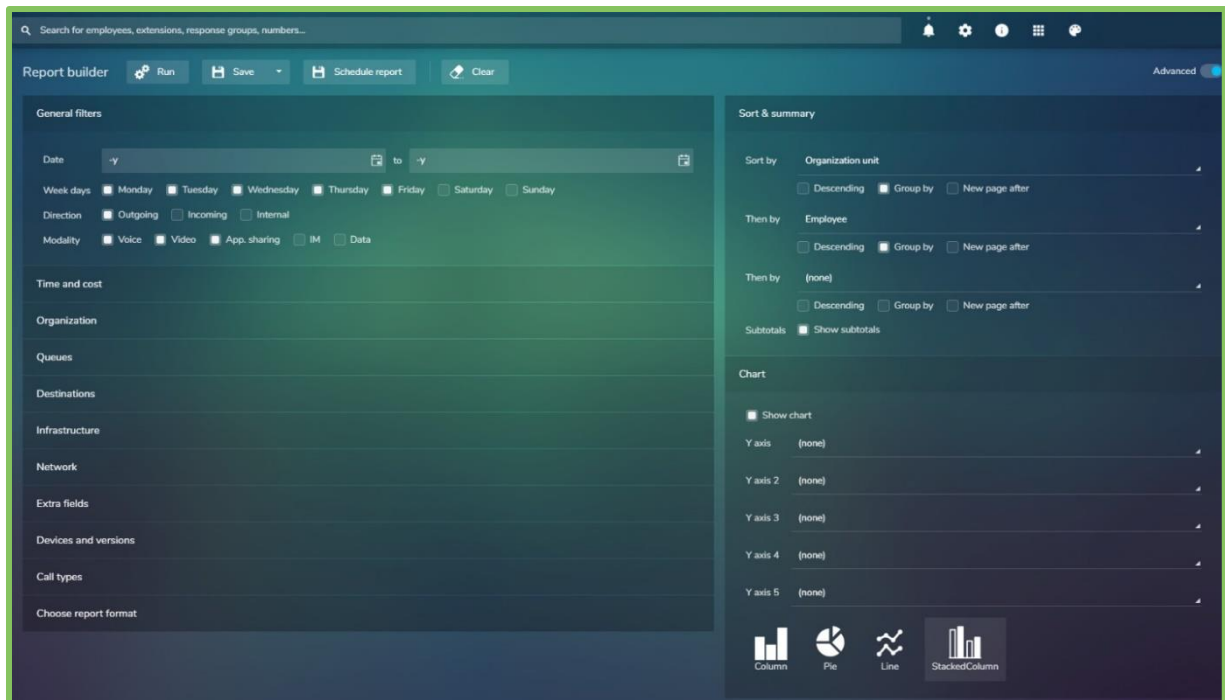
Search for employees, extensions, response groups, numbers...

Report builder Run Save Schedule report Clear

Advanced

General filters

Date -y to -y

Week days Monday Tuesday Wednesday Thursday Friday Saturday Sunday

Direction Outgoing Incoming Internal

Modality Voice Video App. sharing IM Data

Time and cost

Organization

Queues

Destinations

Infrastructure

Network

Extra fields

Devices and versions

Call types

Choose report format

Sort & summary

Sort by Organization unit

Descending Group by New page after

Then by Employee

Descending Group by New page after

Then by (none)

Descending Group by New page after

Subtotals Show subtotals

Chart

Show chart

Y axis (none)

Y axis 2 (none)

Y axis 3 (none)

Y axis 4 (none)

Y axis 5 (none)

Column Pie Line StackedColumn